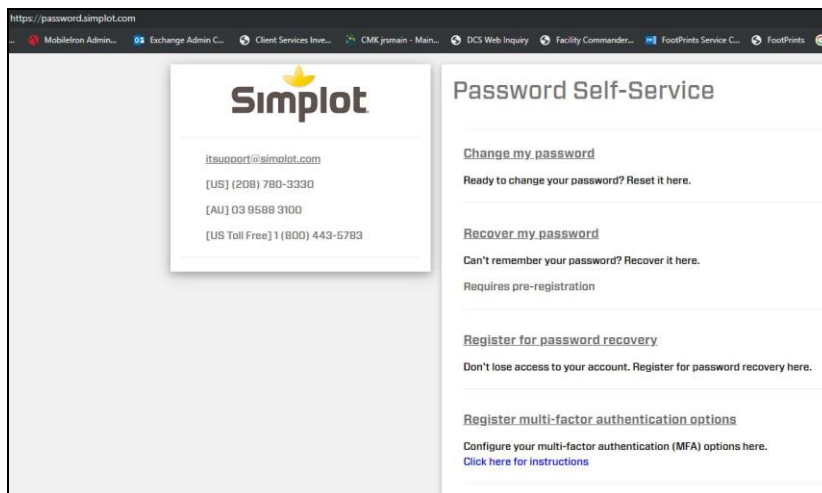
https://password.simplot.com

MobileIron Admin... Exchange Admin C... Client Services Inve... CMK jrsmain - Main... DCS Web Inquiry Facility Commander... FootPrints Service C... FootPrints

Simplot

itsupport@simplot.com

[US] (208) 780-3330

[AU] 03 9588 3100

[US Toll Free] 1 (800) 443-5783

Password Self-Service

Change my password

Ready to change your password? Reset it here.

Recover my password

Can't remember your password? Recover it here.

Requires pre-registration

Register for password recovery

Don't lose access to your account. Register for password recovery here.

Register multi-factor authentication options

Configure your multi-factor authentication (MFA) options here.

Click here for instructions